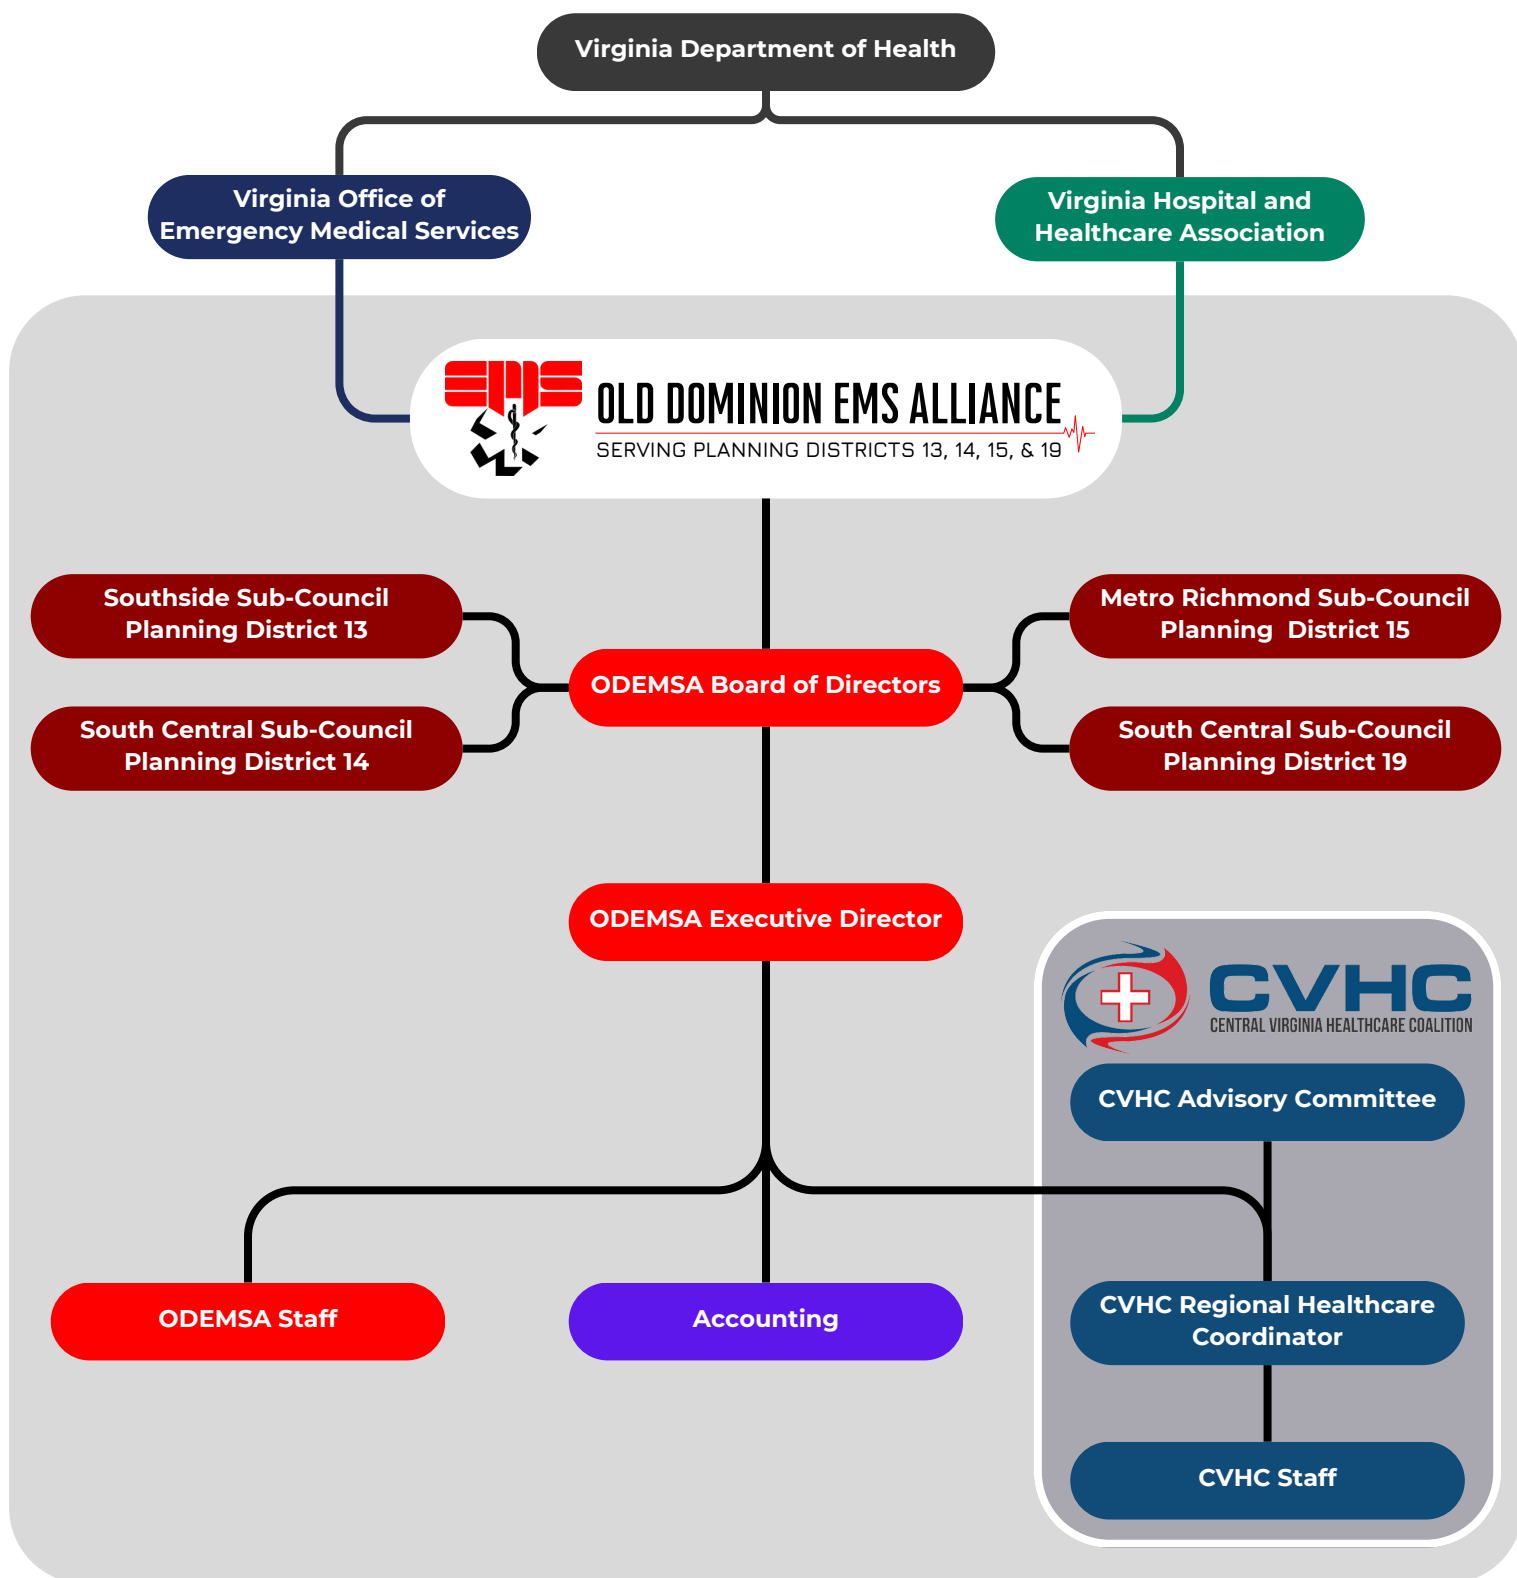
Virginia Department of Health

Virginia Office of Emergency Medical Services

Virginia Hospital and Healthcare Association

EMS

OLD DOMINION EMS ALLIANCE

SERVING PLANNING DISTRICTS 13, 14, 15, & 19

Southside Sub-Council Planning District 13

South Central Sub-Council Planning District 14

ODEMSA Board of Directors

Metro Richmond Sub-Council Planning District 15

South Central Sub-Council Planning District 19

ODEMSA Executive Director

CVHC

CENTRAL VIRGINIA HEALTHCARE COALITION

CVHC Advisory Committee

CVHC Regional Healthcare Coordinator

CVHC Staff

ODEMSA Staff

Accounting